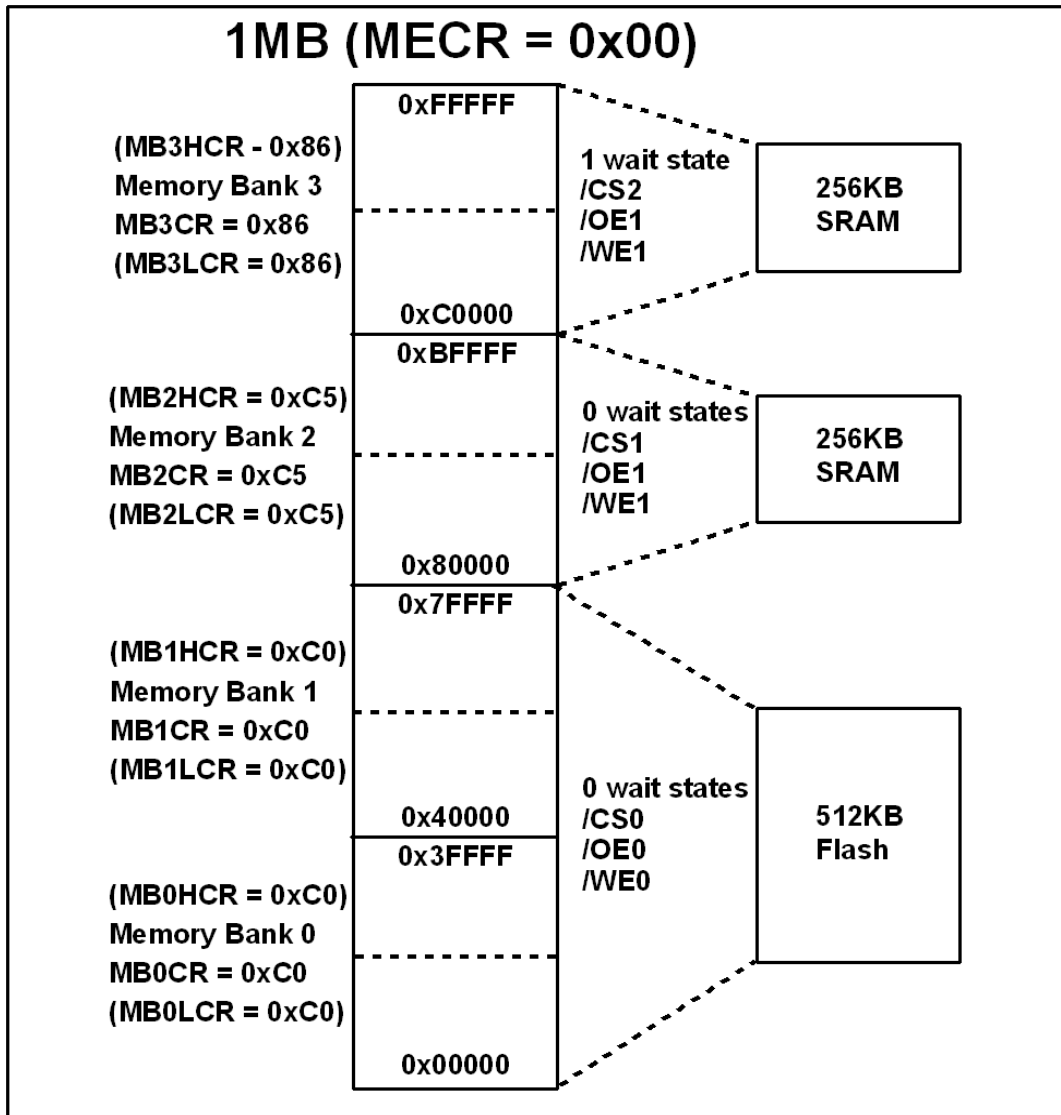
1MB (MECR = 0x00)

(MB3HCR - 0x86)
Memory Bank 3
MB3CR = 0x86
(MB3LCR = 0x86)

0xFFFFF

0xC0000

1 wait state
/CS2
/OE1
/WE1

256KB
SRAM

(MB2HCR = 0xC5)
Memory Bank 2
MB2CR = 0xC5
(MB2LCR = 0xC5)

0xBFFFF

0x80000

0 wait states
/CS1
/OE1
/WE1

256KB
SRAM

(MB1HCR = 0xC0)
Memory Bank 1
MB1CR = 0xC0
(MB1LCR = 0xC0)

0x7FFFF

0x40000

(MB0HCR = 0xC0)
Memory Bank 0
MB0CR = 0xC0
(MB0LCR = 0xC0)

0x3FFFF

0x00000

0 wait states
/CS0
/OE0
/WE0

512KB
Flash